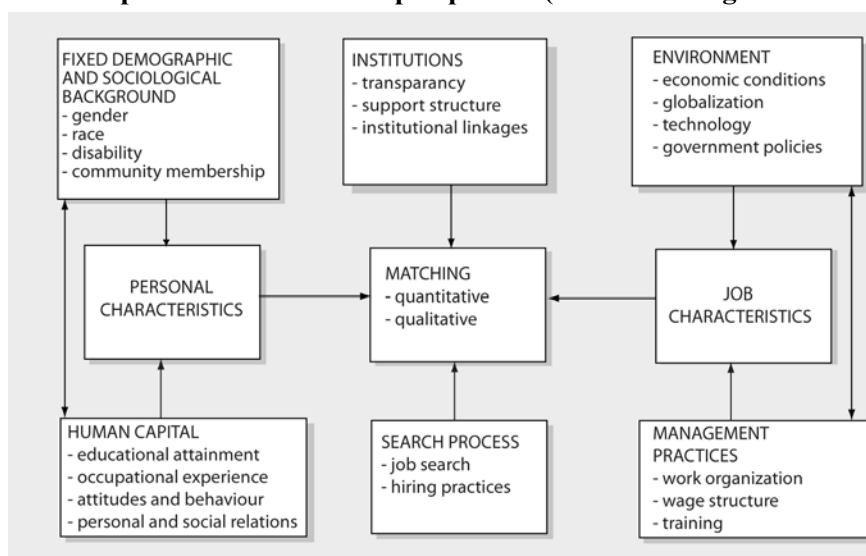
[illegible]

FIXED DEMOGRAPHIC AND SOCIOLOGICAL BACKGROUND
- gender
- race
- disability
- community membership

INSTITUTIONS
- transparancy
- support structure
- institutional linkages

ENVIRONMENT
- economic conditions
- globalization
- technology
- government policies

PERSONAL CHARACTERISTICS

MATCHING
- quantitative
- qualitative

JOB CHARACTERISTICS

HUMAN CAPITAL
- educational attainment
- occupational experience
- attitudes and behaviour
- personal and social relations

SEARCH PROCESS
- job search
- hiring practices

MANAGEMENT PRACTICES
- work organization
- wage structure
- training